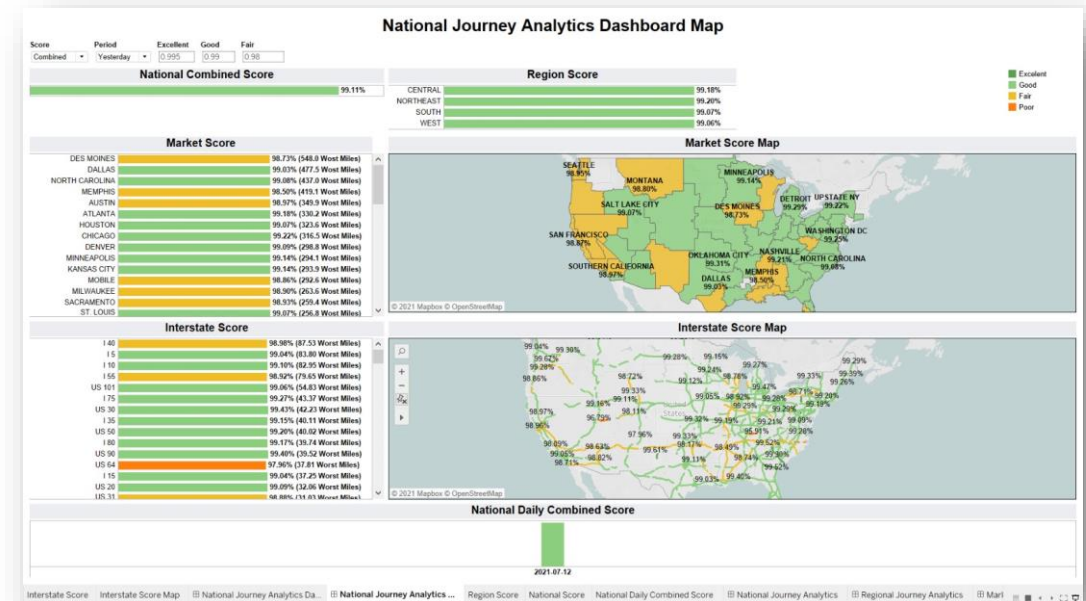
National Journey Analytics Dashboard Map

| Score | Period | Excellent | Good | Fair |
|---|---|---|---|---|
| Combined | Yesterday | 0.995 | 0.99 | 0.98 |

National Combined Score
99.11%

Region Score

| | |
|---|---|
| CENTRAL | 99.18% |
| NORTHEAST | 99.20% |
| SOUTH | 99.07% |
| WEST | 99.06% |

Excellent
Good
Fair
Poor

Market Score

| | |
|---|---|
| DES MOINES | 98.73% (548.0 Worst Miles) |
| DALLAS | 99.03% (477.5 Worst Miles) |
| NORTH CAROLINA | 99.08% (437.0 Worst Miles) |
| MEMPHIS | 98.50% (419.1 Worst Miles) |
| AUSTIN | 98.97% (349.9 Worst Miles) |
| ATLANTA | 99.18% (330.2 Worst Miles) |
| HOUSTON | 99.07% (323.6 Worst Miles) |
| CHICAGO | 99.22% (316.5 Worst Miles) |
| DENVER | 99.09% (298.8 Worst Miles) |
| MINNEAPOLIS | 99.14% (294.1 Worst Miles) |
| KANSAS CITY | 99.14% (293.9 Worst Miles) |
| MOBILE | 98.86% (292.6 Worst Miles) |
| MILWAUKEE | 98.90% (263.6 Worst Miles) |
| SACRAMENTO | 98.93% (259.4 Worst Miles) |
| ST. LOUIS | 99.07% (256.8 Worst Miles) |

Market Score Map
SEATTLE 98.95%
MONTANA 98.80%
MINNEAPOLIS 99.14%
SALT LAKE CITY 99.07%
DES MOINES 98.73%
DETROIT 99.29%
UPSTATE NY 99.22%
SAN FRANCISCO 98.87%
WASHINGTON DC 99.25%
NASHVILLE 99.21%
NORTH CAROLINA 99.08%
SOUTHERN CALIFORNIA 98.97%
OKLAHOMA CITY 99.31%
MEMPHIS 98.50%
DALLAS 99.03%
© 2021 Mapbox © OpenStreetMap

Interstate Score

| | |
|---|---|
| I 40 | 98.98% (87.53 Worst Miles) |
| I 5 | 99.04% (83.80 Worst Miles) |
| I 10 | 99.10% (82.95 Worst Miles) |
| I 55 | 98.92% (79.65 Worst Miles) |
| US 101 | 99.06% (54.83 Worst Miles) |
| I 75 | 99.27% (43.37 Worst Miles) |
| US 30 | 99.43% (42.23 Worst Miles) |
| I 35 | 99.15% (40.11 Worst Miles) |
| US 50 | 99.20% (40.02 Worst Miles) |
| I 80 | 99.17% (39.74 Worst Miles) |
| US 90 | 99.48% (39.52 Worst Miles) |
| US 64 | 97.96% (37.81 Worst Miles) |
| I 15 | 99.04% (37.25 Worst Miles) |
| US 20 | 99.09% (32.06 Worst Miles) |
| US 31 | 98.88% (31.83 Worst Miles) |

Interstate Score Map
99.04% 99.30% 99.62% 99.28% 98.86% 99.28% 99.16% 99.24% 99.27% 99.29% 99.39% 98.72% 98.78% 99.33% 99.26% 99.12% 99.47% 99.33% 99.05% 99.71% 99.20% 99.16% 99.11% 98.92% 99.28% 99.19% 98.97% 98.11% 99.25% 99.29% 96.79% 99.32% 99.19% 99.21% 99.09% 98.96% 97.96% 99.33% 99.91% 99.28% 98.09% 98.63% 99.61% 98.17% 98.49% 99.52% 99.05% 98.82% 99.13% 98.74% 99.38% 98.71% 99.62% 99.03% 99.40%
© 2021 Mapbox © OpenStreetMap

National Daily Combined Score
2021.07.12

Interstate Score | Interstate Score Map | National Journey Analytics Da... | National Journey Analytics ... | Region Score | National Score | National Daily Combined Score | National Journey Analytics | Regional Journey Analytics | Marl